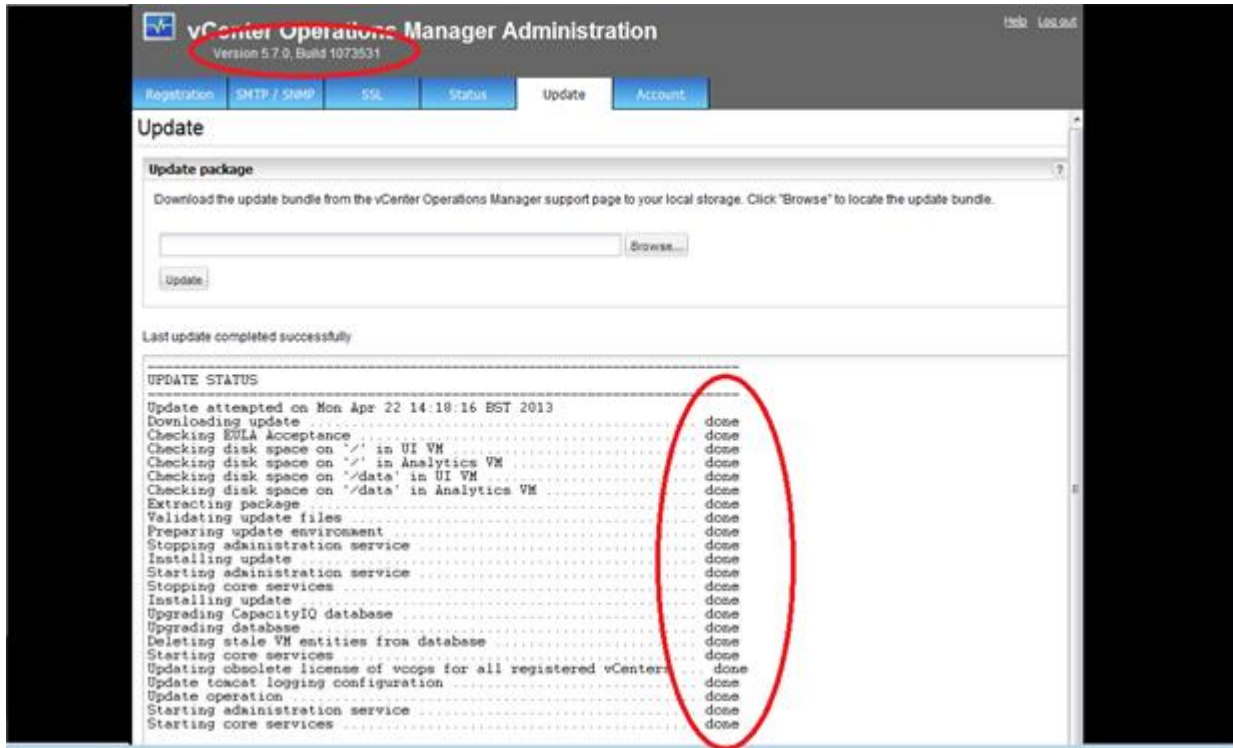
vCenter Operations Manager Administration
Version 5.7.0, Build 1073531

Help Log out

Registration SMTP / SNMP SSL Status Update Account

Update

Update package

Download the update bundle from the vCenter Operations Manager support page to your local storage. Click "Browse" to locate the update bundle.

Browse...

Update

Last update completed successfully

UPDATE STATUS

Update attempted on Mon Apr 22 14:18:16 BST 2013
Downloading update ........................ done
Checking EULA Acceptance ........................ done
Checking disk space on '/' in UI VM ........................ done
Checking disk space on '/' in Analytics VM ........................ done
Checking disk space on '/data' in UI VM ........................ done
Checking disk space on '/data' in Analytics VM ........................ done
Extracting package ........................ done
Validating update files ........................ done
Preparing update environment ........................ done
Stopping administration service ........................ done
Installing update ........................ done
Starting administration service ........................ done
Stopping core services ........................ done
Installing update ........................ done
Upgrading CapacityIQ database ........................ done
Upgrading database ........................ done
Deleting stale VM entities from database ........................ done
Starting core services ........................ done
Updating obsolete license of vcops for all registered vCenters ... done
Update tomcat logging configuration ........................ done
Update operation ........................ done
Starting administration service ........................ done
Starting core services ........................ done